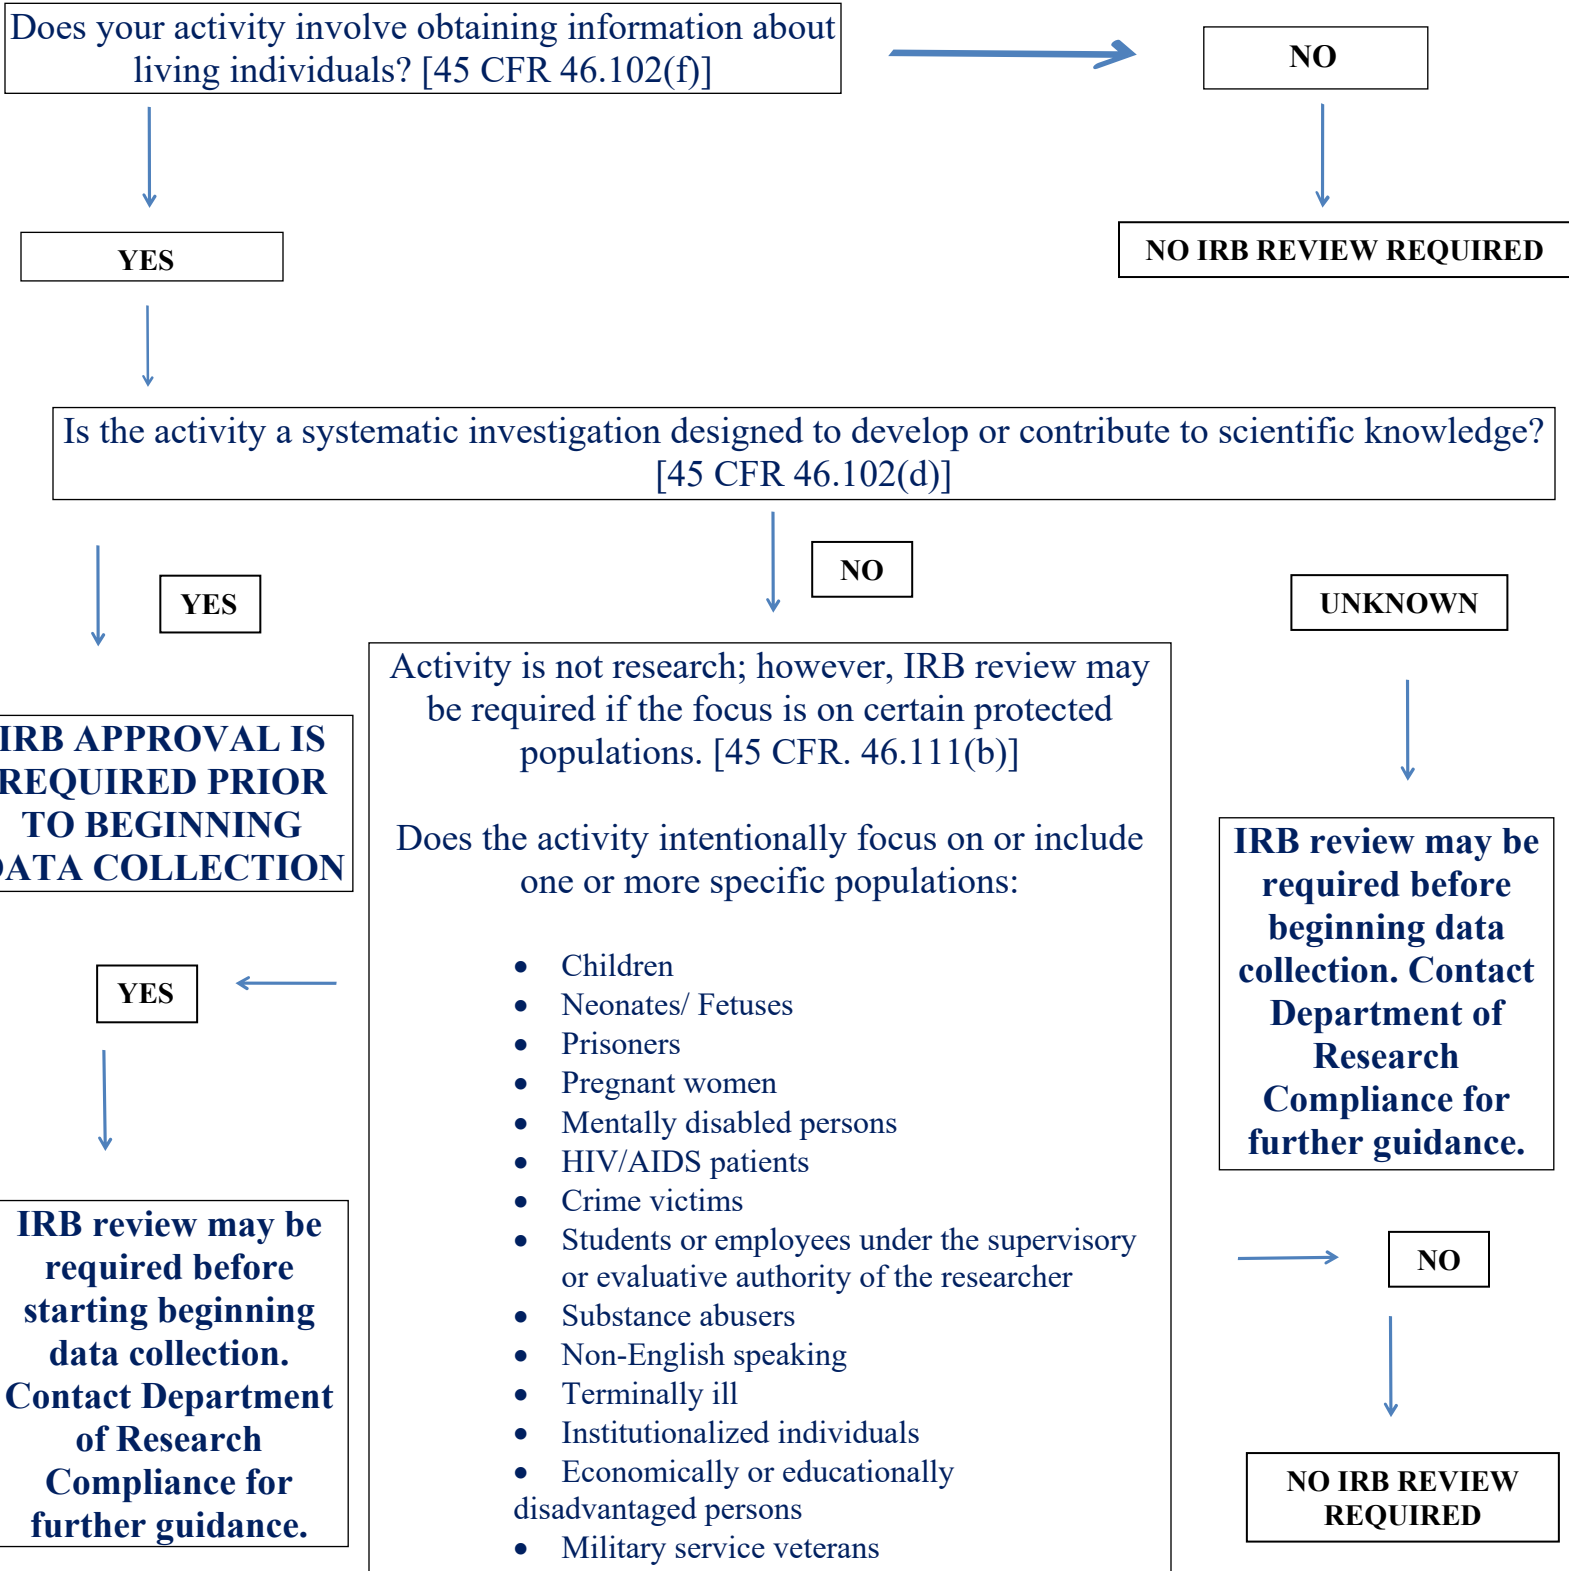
Does your activity involve obtaining information about living individuals? [45 CFR 46.102(f)]

NO

NO IRB REVIEW REQUIRED

YES

Is the activity a systematic investigation designed to develop or contribute to scientific knowledge? [45 CFR 46.102(d)]

YES

NO

UNKNOWN

IRB APPROVAL IS REQUIRED PRIOR TO BEGINNING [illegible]ATA COLLECTION

Activity is not research; however, IRB review may be required if the focus is on certain protected populations. [45 CFR. 46.111(b)]

Does the activity intentionally focus on or include one or more specific populations:

- Children
- Neonates/ Fetuses
- Prisoners
- Pregnant women
- Mentally disabled persons
- HIV/AIDS patients
- Crime victims
- Students or employees under the supervisory or evaluative authority of the researcher
- Substance abusers
- Non-English speaking
- Terminally ill
- Institutionalized individuals
- Economically or educationally disadvantaged persons
- Military service veterans

IRB review may be required before beginning data collection. Contact Department of Research Compliance for further guidance.

YES

IRB review may be required before starting beginning data collection. Contact Department of Research Compliance for further guidance.

NO

NO IRB REVIEW REQUIRED